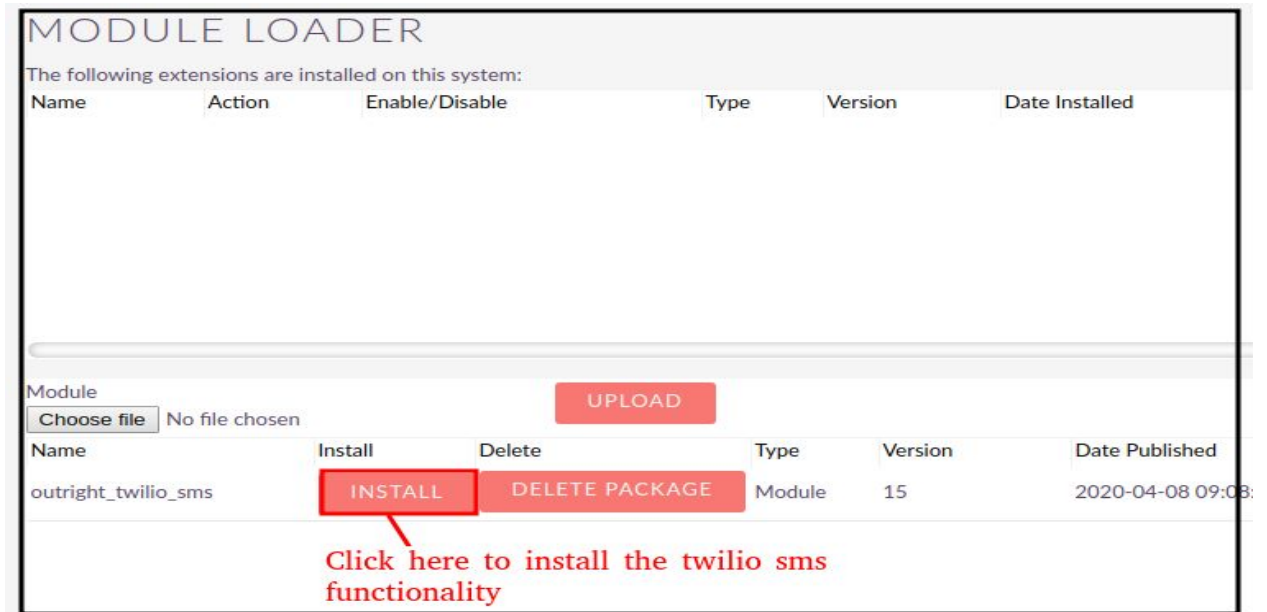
MODULE LOADER

The following extensions are installed on this system:

| Name | Action | Enable/Disable | Type | Version | Date Installed |
|---|---|---|---|---|---|

Module

Choose file No file chosen

UPLOAD

| Name | Install | Delete | Type | Version | Date Published |
|---|---|---|---|---|---|
| outright_twilio_sms | INSTALL | DELETE PACKAGE | Module | 15 | 2020-04-08 09:0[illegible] |

Click here to install the twilio sms functionality